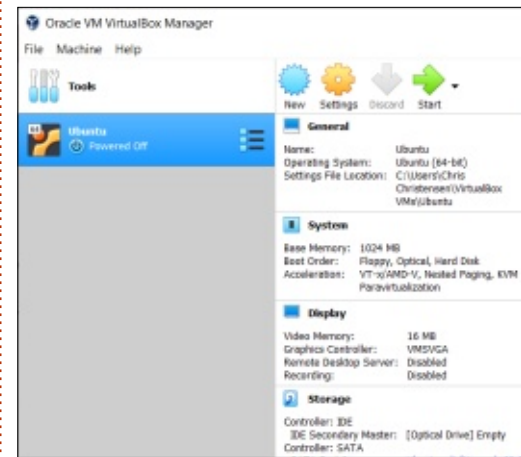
Oracle VM VirtualBox Manager

File Machine Help

Tools

Ubuntu
Powered Off

New Settings Discard Start

General

Name: Ubuntu
Operating System: Ubuntu (64-bit)
Settings File Location: C:\Users\Chris Christensen\VirtualBox VMs\Ubuntu

System

Base Memory: 1024 MB
Boot Order: Floppy, Optical, Hard Disk
Acceleration: VT-x/AMD-V, Nested Paging, KVM Paravirtualization

Display

Video Memory: 16 MB
Graphics Controller: VMSVGA
Remote Desktop Server: Disabled
Recording: Disabled

Storage

Controller: IDE
IDE Secondary Master: [Optical Drive] Empty
Controller: SATA